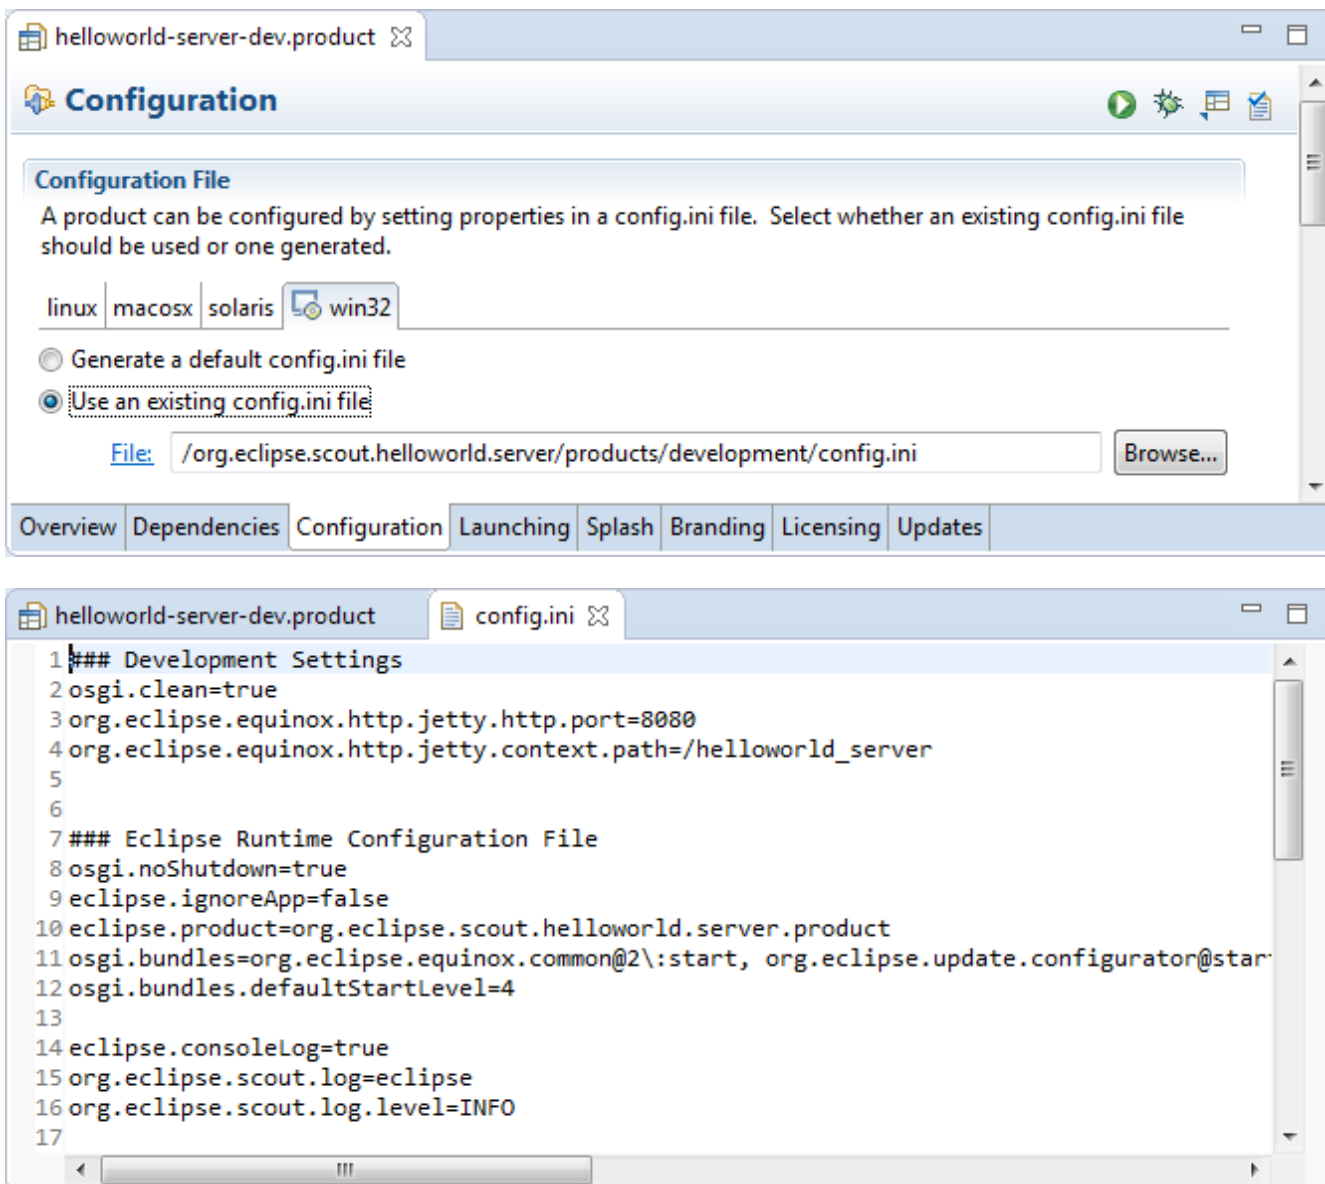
helloworld-server-dev.product

Configuration

Configuration File

A product can be configured by setting properties in a config.ini file. Select whether an existing config.ini file should be used or one generated.

linux macosx solaris win32

Generate a default config.ini file

Use an existing config.ini file

File: /org.eclipse.scout.helloworld.server/products/development/config.ini Browse...

Overview Dependencies Configuration Launching Splash Branding Licensing Updates

helloworld-server-dev.product config.ini

1 ### Development Settings
2 osgi.clean=true
3 org.eclipse.equinox.http.jetty.http.port=8080
4 org.eclipse.equinox.http.jetty.context.path=/helloworld_server
5
6
7 ### Eclipse Runtime Configuration File
8 osgi.noShutdown=true
9 eclipse.ignoreApp=false
10 eclipse.product=org.eclipse.scout.helloworld.server.product
11 osgi.bundles=org.eclipse.equinox.common@2\:start, org.eclipse.update.configurator@star
12 osgi.bundles.defaultStartLevel=4
13
14 eclipse.consoleLog=true
15 org.eclipse.scout.log=eclipse
16 org.eclipse.scout.log.level=INFO
17